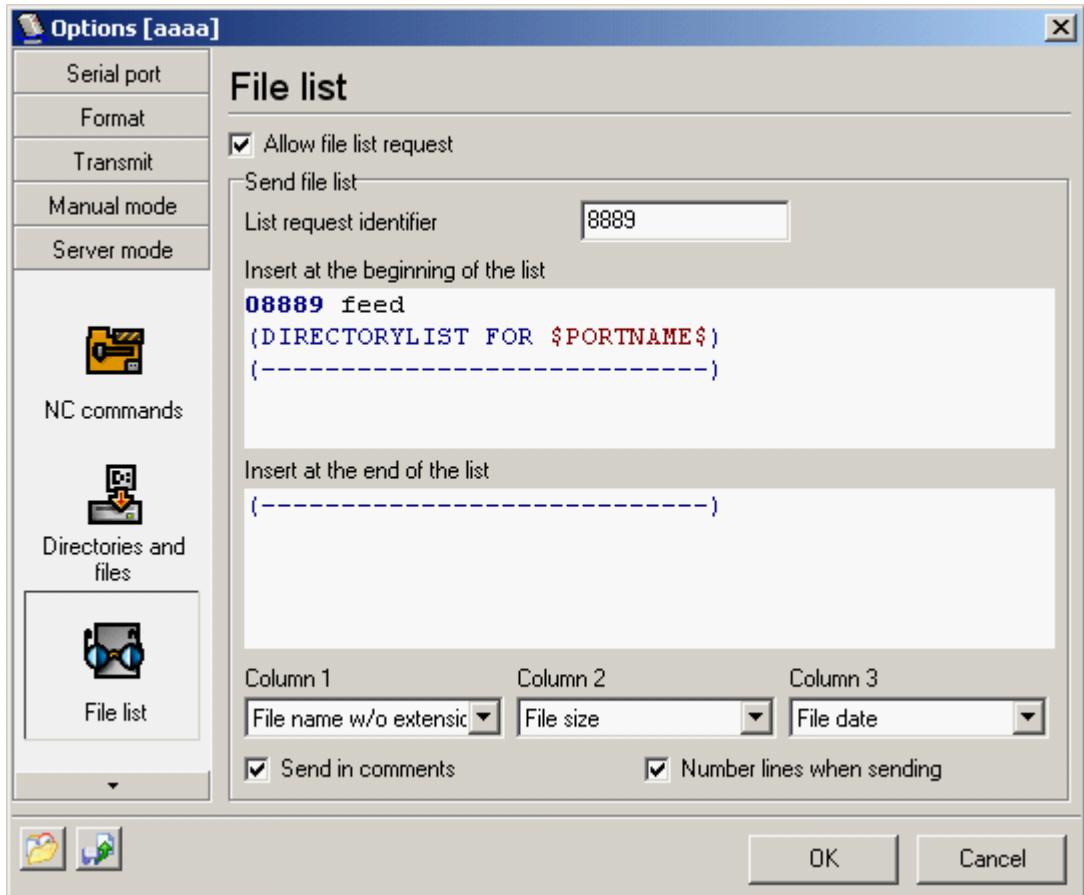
Options [aaaa]

Serial port
Format
Transmit
Manual mode
Server mode

NC commands

Directories and files

File list

File list

Allow file list request

Send file list

List request identifier 8889

Insert at the beginning of the list

08889 feed
(DIRECTORYLIST FOR $PORTNAME$)
(---------------------------)

Insert at the end of the list

(---------------------------)

Column 1
File name w/o extensic

Column 2
File size

Column 3
File date

Send in comments

Number lines when sending

OK

Cancel